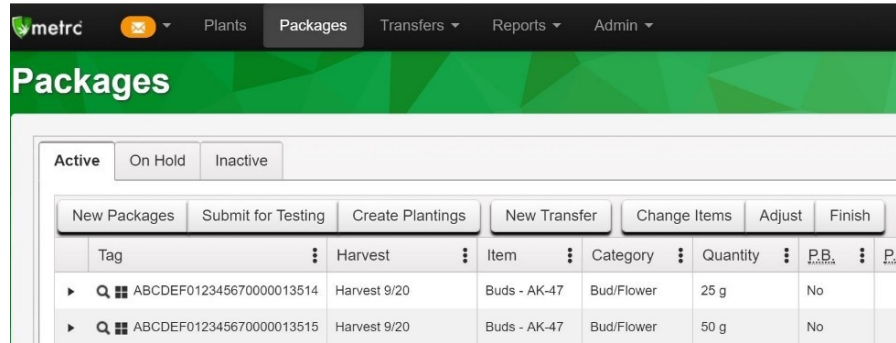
metrc Plants Packages Transfers ▾ Reports ▾ Admin ▾

Packages

Active On Hold Inactive

New Packages | Submit for Testing | Create Plantings | New Transfer | Change Items | Adjust | Finish

| | Tag | Harvest | Item | Category | Quantity | P.B. | P. |
|---|---|---|---|---|---|---|---|
| ▸ | ABCDEF012345670000013514 | Harvest 9/20 | Buds - AK-47 | Bud/Flower | 25 g | No | |
| ▸ | ABCDEF012345670000013515 | Harvest 9/20 | Buds - AK-47 | Bud/Flower | 50 g | No | |